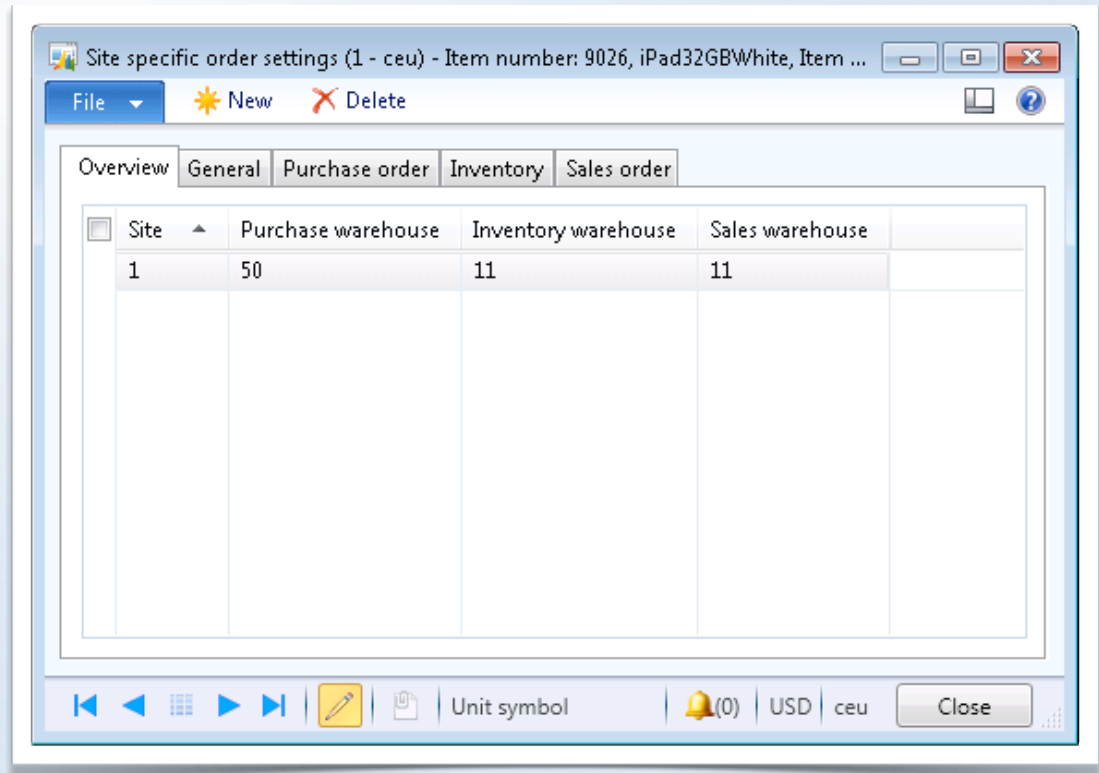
Site specific order settings (1 - ceu) - Item number: 9026, iPad32GBWhite, Item ...

File New Delete

Overview General Purchase order Inventory Sales order

| Site | Purchase warehouse | Inventory warehouse | Sales warehouse |
|---|---|---|---|
| 1 | 50 | 11 | 11 |

Unit symbol (0) USD ceu Close